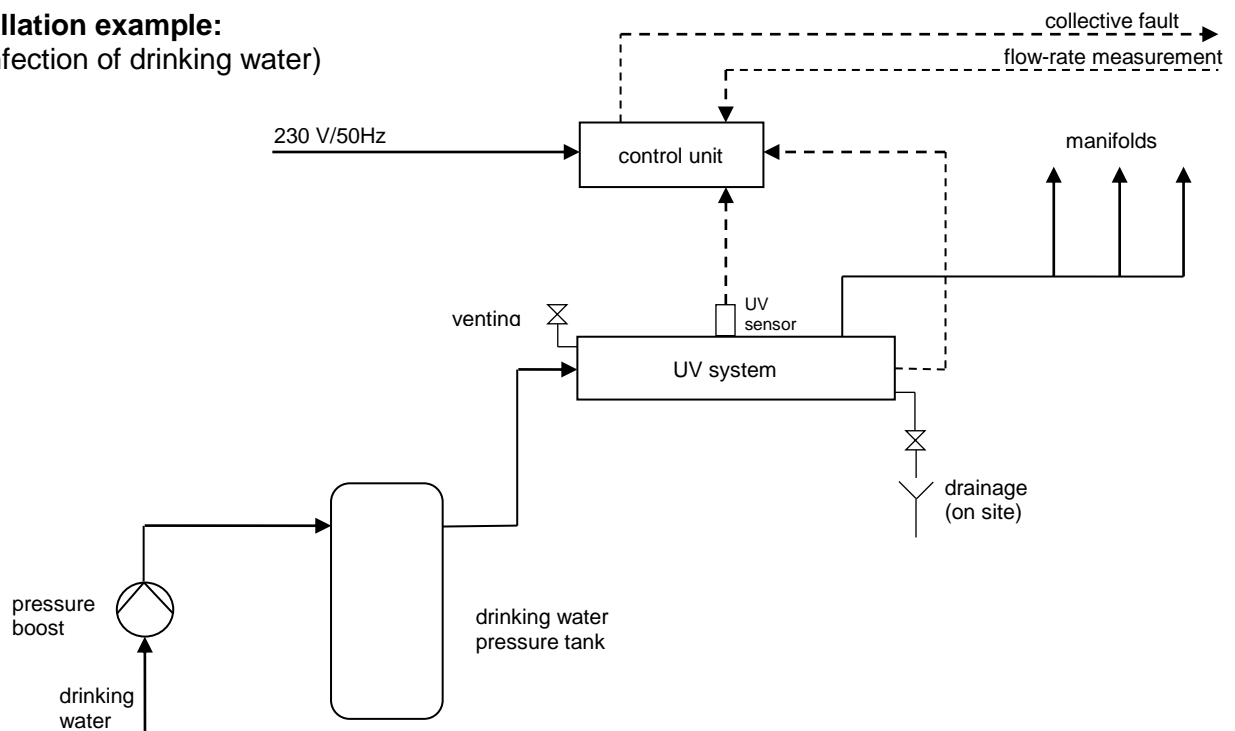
llation example:
fection of drinking water)

collective fault
flow-rate measurement

230 V/50Hz

control unit

manifolds

UV sensor

ventina

UV system

drainage (on site)

pressure boost

drinking water pressure tank

drinking water